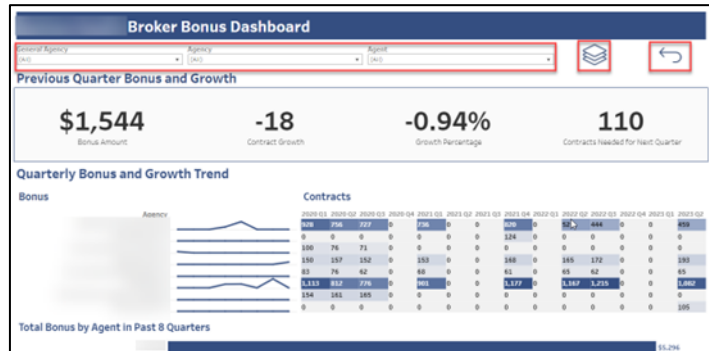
Broker Bonus Dashboard

General Agency
(All)

Agency
(All)

Agent
(All)

Previous Quarter Bonus and Growth

$1,544
Bonus Amount

-18
Contract Growth

-0.94%
Growth Percentage

110
Contracts Needed for Next Quarter

Quarterly Bonus and Growth Trend

Bonus

Agency

Contracts

| 2020 Q1 | 2020 Q2 | 2020 Q3 | 2020 Q4 | 2021 Q1 | 2021 Q2 | 2021 Q3 | 2021 Q4 | 2022 Q1 | 2022 Q2 | 2022 Q3 | 2022 Q4 | 2023 Q1 | 2023 Q2 |
|---|---|---|---|---|---|---|---|---|---|---|---|---|---|
| 928 | 756 | 727 | 0 | 736 | 0 | 0 | 620 | 0 | 52 | 444 | 0 | 0 | 459 |
| 0 | 0 | 0 | 0 | 0 | 0 | 0 | 124 | 0 | 0 | 0 | 0 | 0 | 0 |
| 100 | 76 | 71 | 0 | 0 | 0 | 0 | 0 | 0 | 0 | 0 | 0 | 0 | 0 |
| 150 | 157 | 152 | 0 | 153 | 0 | 0 | 168 | 0 | 165 | 172 | 0 | 0 | 193 |
| 83 | 76 | 62 | 0 | 68 | 0 | 0 | 61 | 0 | 65 | 62 | 0 | 0 | 65 |
| 1,113 | 832 | 776 | 0 | 901 | 0 | 0 | 1,177 | 0 | 1,167 | 1,215 | 0 | 0 | 1,082 |
| 154 | 161 | 185 | 0 | 0 | 0 | 0 | 0 | 0 | 0 | 0 | 0 | 0 | 0 |
| 0 | 0 | 0 | 0 | 0 | 0 | 0 | 0 | 0 | 0 | 0 | 0 | 0 | 105 |

Total Bonus by Agent in Past 8 Quarters

$5,296